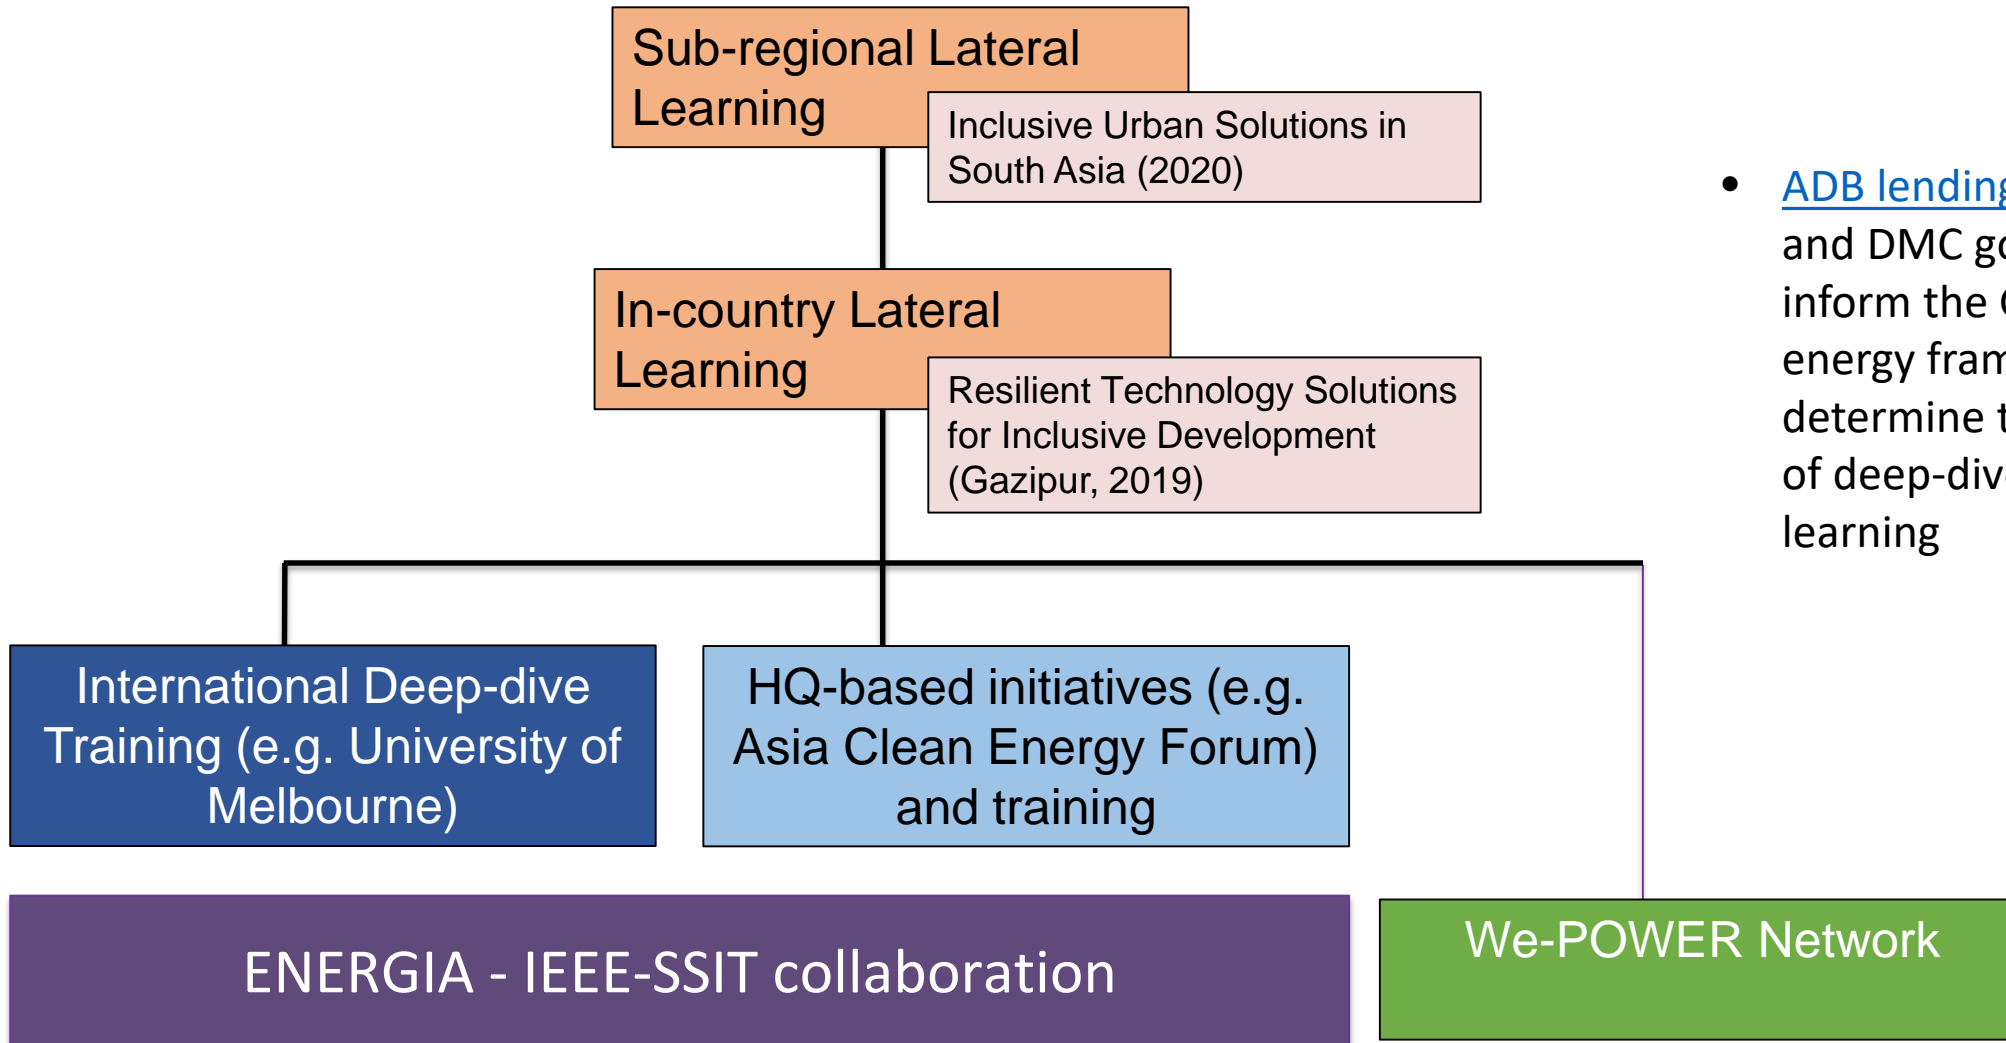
Sub-regional Lateral Learning

Inclusive Urban Solutions in South Asia (2020)

In-country Lateral Learning

Resilient Technology Solutions for Inclusive Development (Gazipur, 2019)

International Deep-dive Training (e.g. University of Melbourne)

HQ-based initiatives (e.g. Asia Clean Energy Forum) and training

ENERGIA - IEEE-SSIT collaboration

We-POWER Network

• ADB lendin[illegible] and DMC g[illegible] inform the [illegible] energy fram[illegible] determine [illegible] of deep-div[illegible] learning